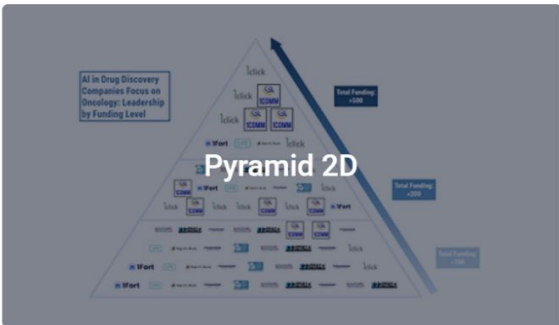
AI in Drug Discovery Companies Focus on Oncology: Leadership by Funding Level

Total Funding: >50B

Pyramid 2D

Total Funding: >20B

Total Funding: >10B

1click

1click

1click

1click

1click

1click

1click

ICOMM

ICOMM

ICOMM

ICOMM

ICOMM

ICOMM

ICOMM

ICOMM

IFort

IFort

IFort

IFort